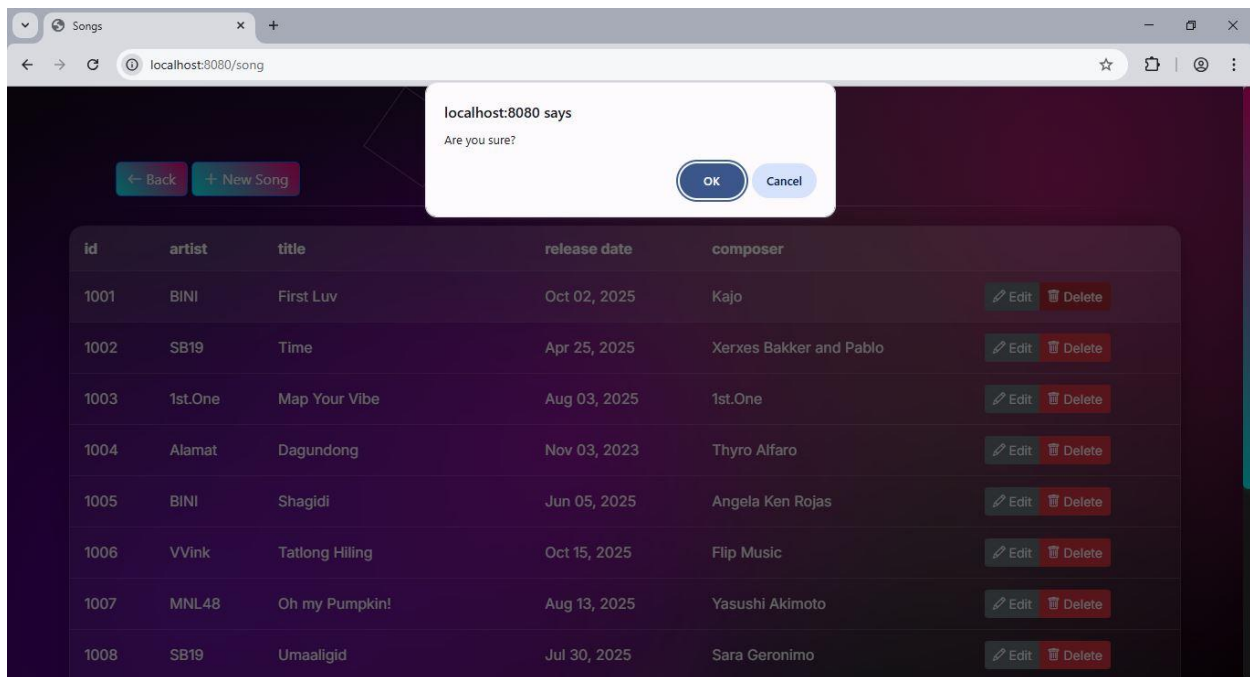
Songs

localhost:8080/song

localhost:8080 says
Are you sure?
OK Cancel

← Back + New Song

| id | artist | title | release date | composer | |
|---|---|---|---|---|---|
| 1001 | BINI | First Luv | Oct 02, 2025 | Kajo | Edit Delete |
| 1002 | SB19 | Time | Apr 25, 2025 | Xerxes Bakker and Pablo | Edit Delete |
| 1003 | 1st.One | Map Your Vibe | Aug 03, 2025 | 1st.One | Edit Delete |
| 1004 | Alamat | Dagundong | Nov 03, 2023 | Thyro Alfaro | Edit Delete |
| 1005 | BINI | Shagidi | Jun 05, 2025 | Angela Ken Rojas | Edit Delete |
| 1006 | VVink | Tatlong Hiling | Oct 15, 2025 | Flip Music | Edit Delete |
| 1007 | MNL48 | Oh my Pumpkin! | Aug 13, 2025 | Yasushi Akimoto | Edit Delete |
| 1008 | SB19 | Umaaligid | Jul 30, 2025 | Sara Geronimo | Edit Delete |